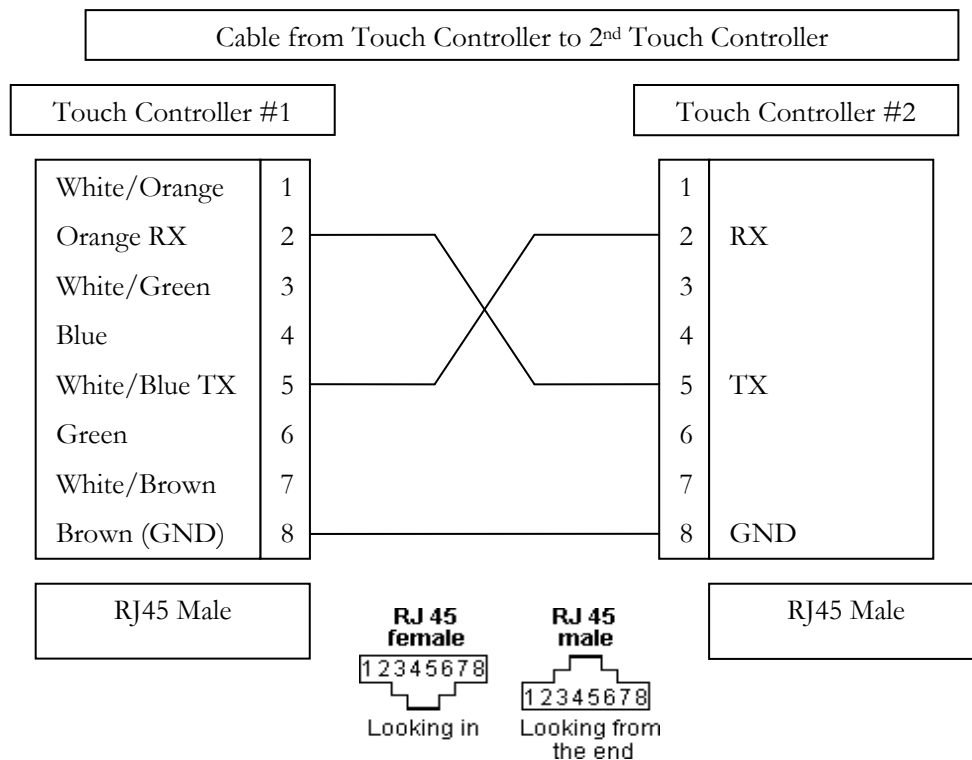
Cable from Touch Controller to 2$^{nd}$ Touch Controller

Touch Controller #1

Touch Controller #2

| White/Orange | 1 |
|---|---|
| Orange RX | 2 |
| White/Green | 3 |
| Blue | 4 |
| White/Blue TX | 5 |
| Green | 6 |
| White/Brown | 7 |
| Brown (GND) | 8 |

| 1 | |
|---|---|
| 2 | RX |
| 3 | |
| 4 | |
| 5 | TX |
| 6 | |
| 7 | |
| 8 | GND |

RJ45 Male

RJ 45 female
12345678
Looking in

RJ 45 male
12345678
Looking from the end

RJ45 Male